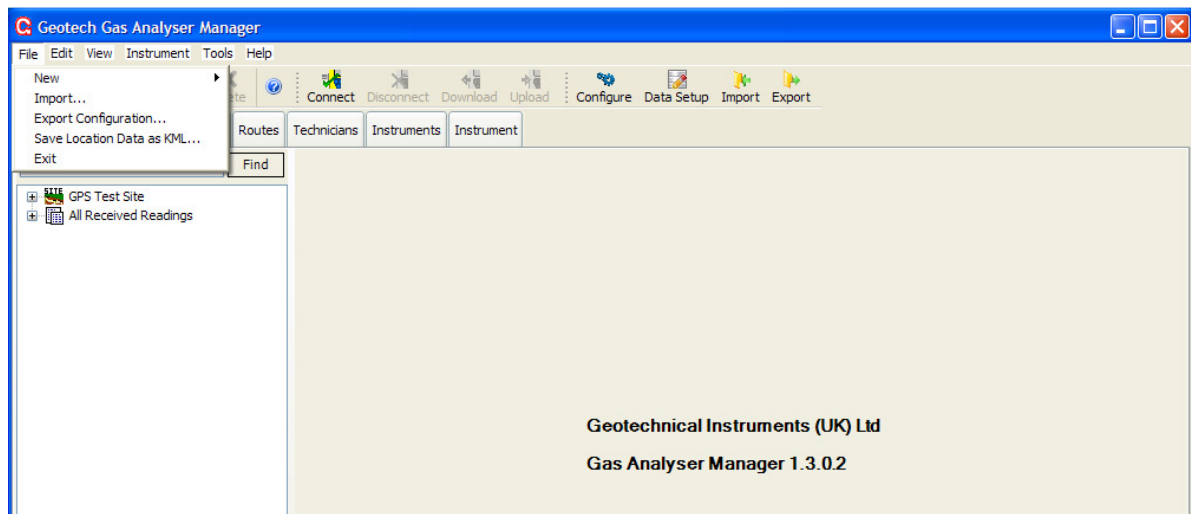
Geotech Gas Analyser Manager

File Edit View Instrument Tools Help

New
Import...
Export Configuration...
Save Location Data as KML...
Exit

ete

Connect Disconnect Download Upload Configure Data Setup Import Export

Routes Technicians Instruments Instrument

Find

SITE GPS Test Site
All Received Readings

Geotechnical Instruments (UK) Ltd

Gas Analyser Manager 1.3.0.2